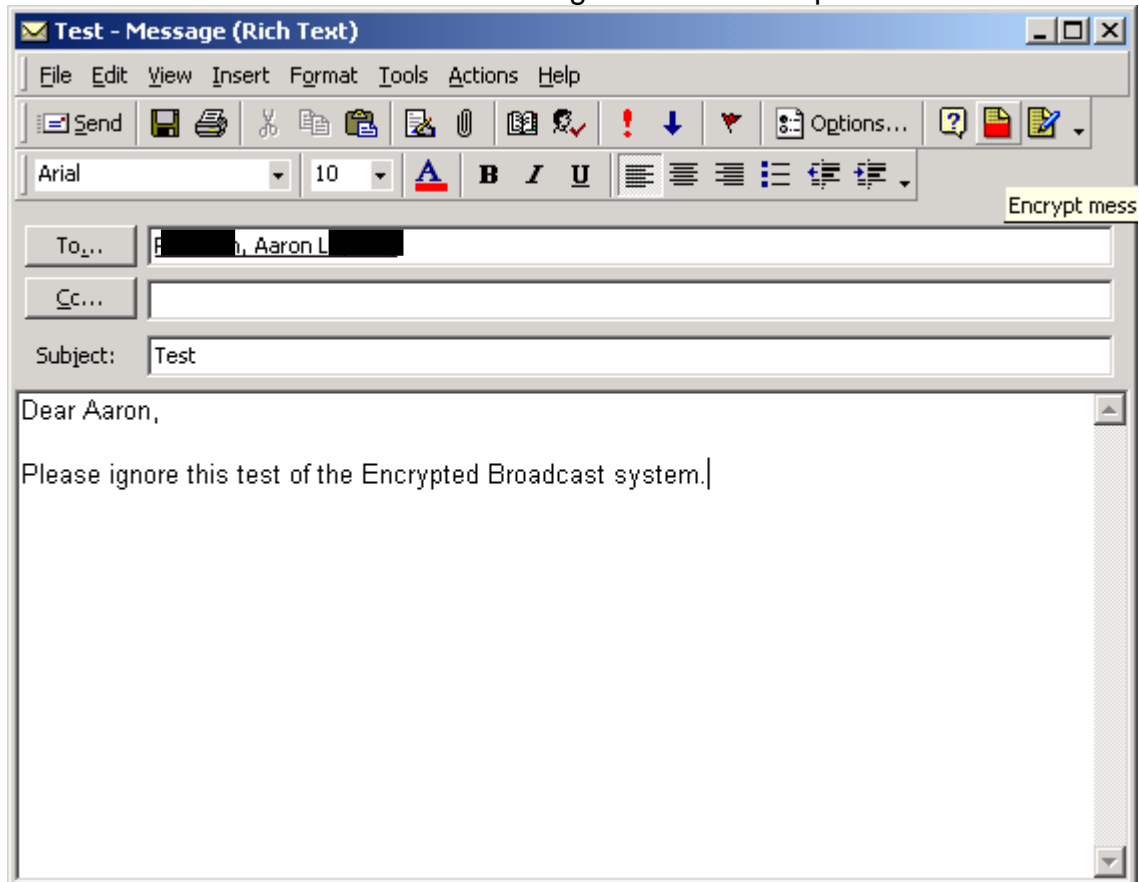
Test - Message (Rich Text)

File Edit View Insert Format Tools Actions Help

Send Options...

Arial 10

B I U

Encrypt mess

To...
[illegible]n, Aaron L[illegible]

Cc...

Subject: Test

Dear Aaron,

Please ignore this test of the Encrypted Broadcast system.